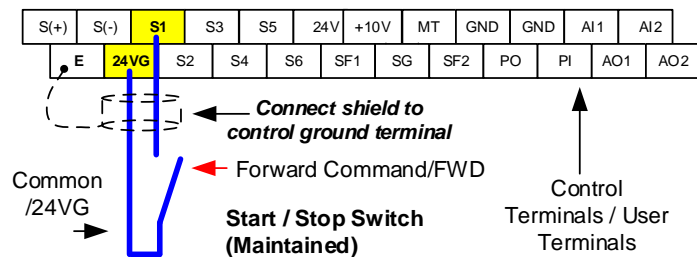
| S(+) | S(-) | S1 | S3 | S5 | 24V | +10V | MT | GND | GND | AI1 | AI2 |
|---|---|---|---|---|---|---|---|---|---|---|---|

| E | 24VG | S2 | S4 | S6 | SF1 | SG | SF2 | PO | PI | AO1 | AO2 |
|---|---|---|---|---|---|---|---|---|---|---|---|

Connect shield to control ground terminal

Forward Command/FWD

Common /24VG

Start / Stop Switch (Maintained)

Control Terminals / User Terminals